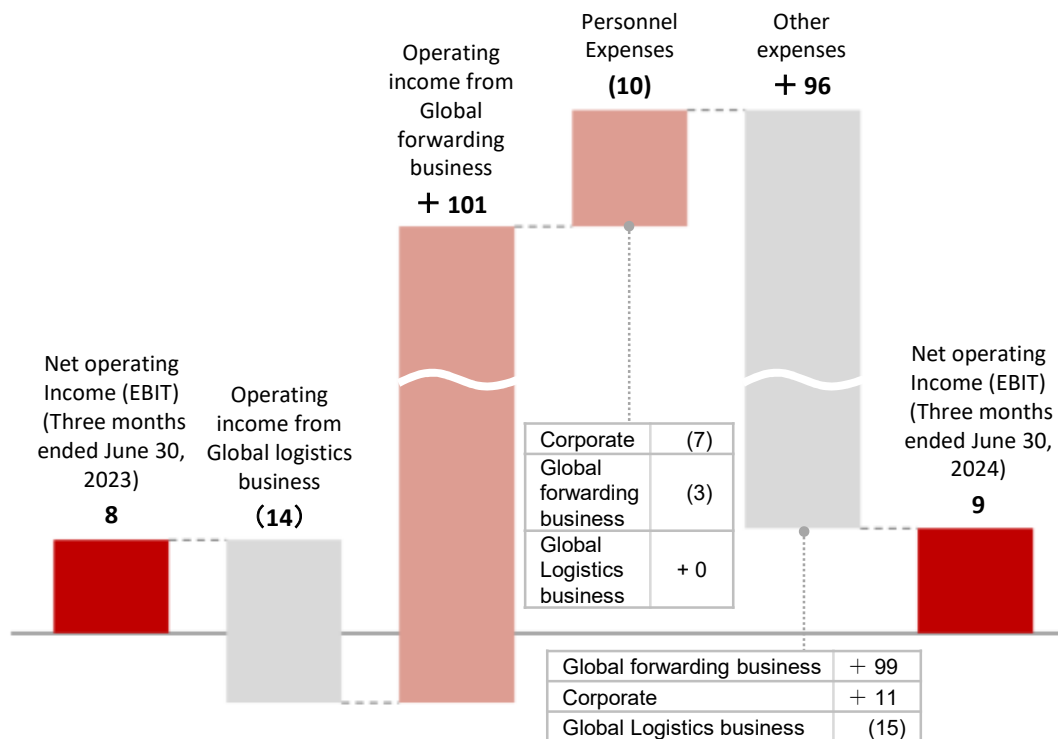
Net operating Income (EBIT) (Three months ended June 30, 2023)
8

Operating income from Global logistics business
(14)

Operating income from Global forwarding business
＋101

Personnel Expenses
(10)

Other expenses
＋96

Net operating Income (EBIT) (Three months ended June 30, 2024)
9

| Corporate | (7) |
|---|---|
| Global forwarding business | (3) |
| Global Logistics business | + 0 |

| Global forwarding business | ＋99 |
|---|---|
| Corporate | ＋11 |
| Global Logistics business | (15) |